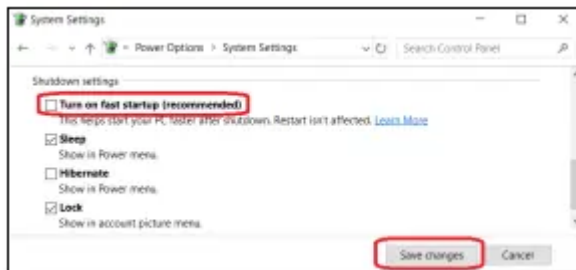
System Settings

← → ↑ Power Options > System Settings

Search Control Panel

Shutdown settings

Turn on fast startup (recommended)

This helps start your PC faster after shutdown. Restart isn't affected. Learn More

Sleep

Show in Power menu.

Hibernate

Show in Power menu.

Lock

Show in account picture menu.

Save changes

Cancel